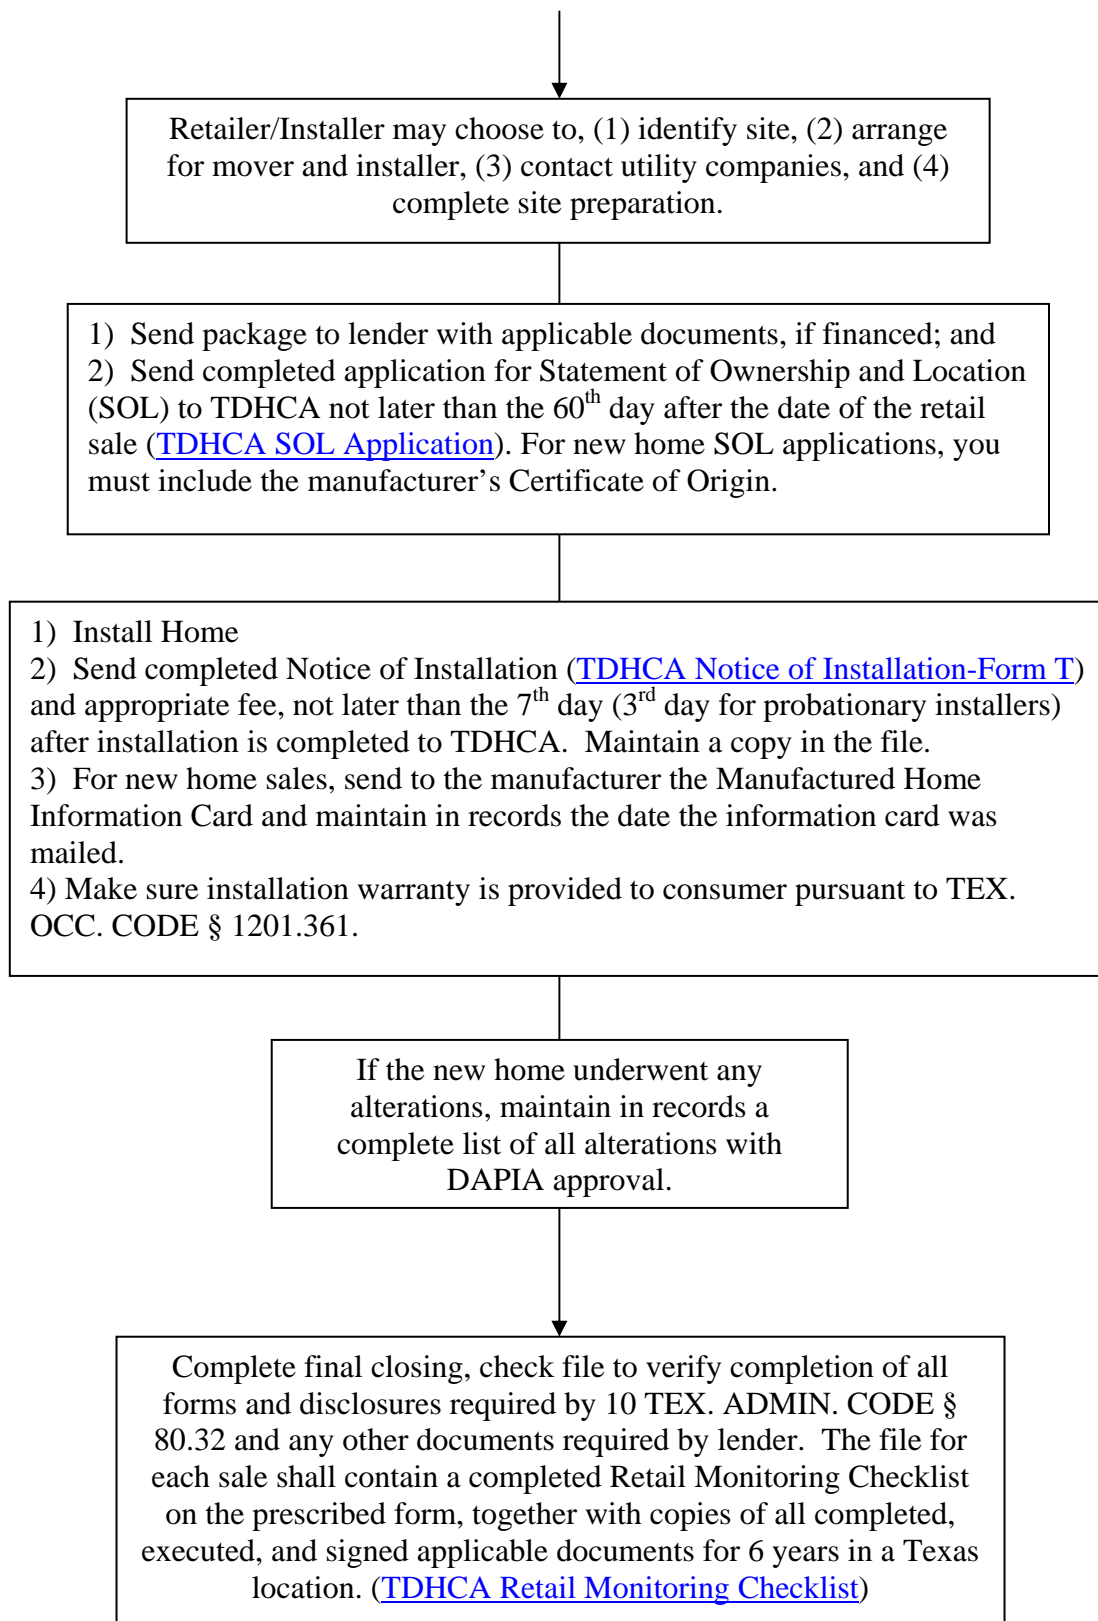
Retailer/Installer may choose to, (1) identify site, (2) arrange for mover and installer, (3) contact utility companies, and (4) complete site preparation.

1) Send package to lender with applicable documents, if financed; and
2) Send completed application for Statement of Ownership and Location (SOL) to TDHCA not later than the 60$^{th}$ day after the date of the retail sale (TDHCA SOL Application). For new home SOL applications, you must include the manufacturer's Certificate of Origin.

1) Install Home
2) Send completed Notice of Installation (TDHCA Notice of Installation-Form T) and appropriate fee, not later than the 7$^{th}$ day (3$^{rd}$ day for probationary installers) after installation is completed to TDHCA. Maintain a copy in the file.
3) For new home sales, send to the manufacturer the Manufactured Home Information Card and maintain in records the date the information card was mailed.
4) Make sure installation warranty is provided to consumer pursuant to TEX. OCC. CODE § 1201.361.

If the new home underwent any alterations, maintain in records a complete list of all alterations with DAPIA approval.

Complete final closing, check file to verify completion of all forms and disclosures required by 10 TEX. ADMIN. CODE § 80.32 and any other documents required by lender. The file for each sale shall contain a completed Retail Monitoring Checklist on the prescribed form, together with copies of all completed, executed, and signed applicable documents for 6 years in a Texas location. (TDHCA Retail Monitoring Checklist)